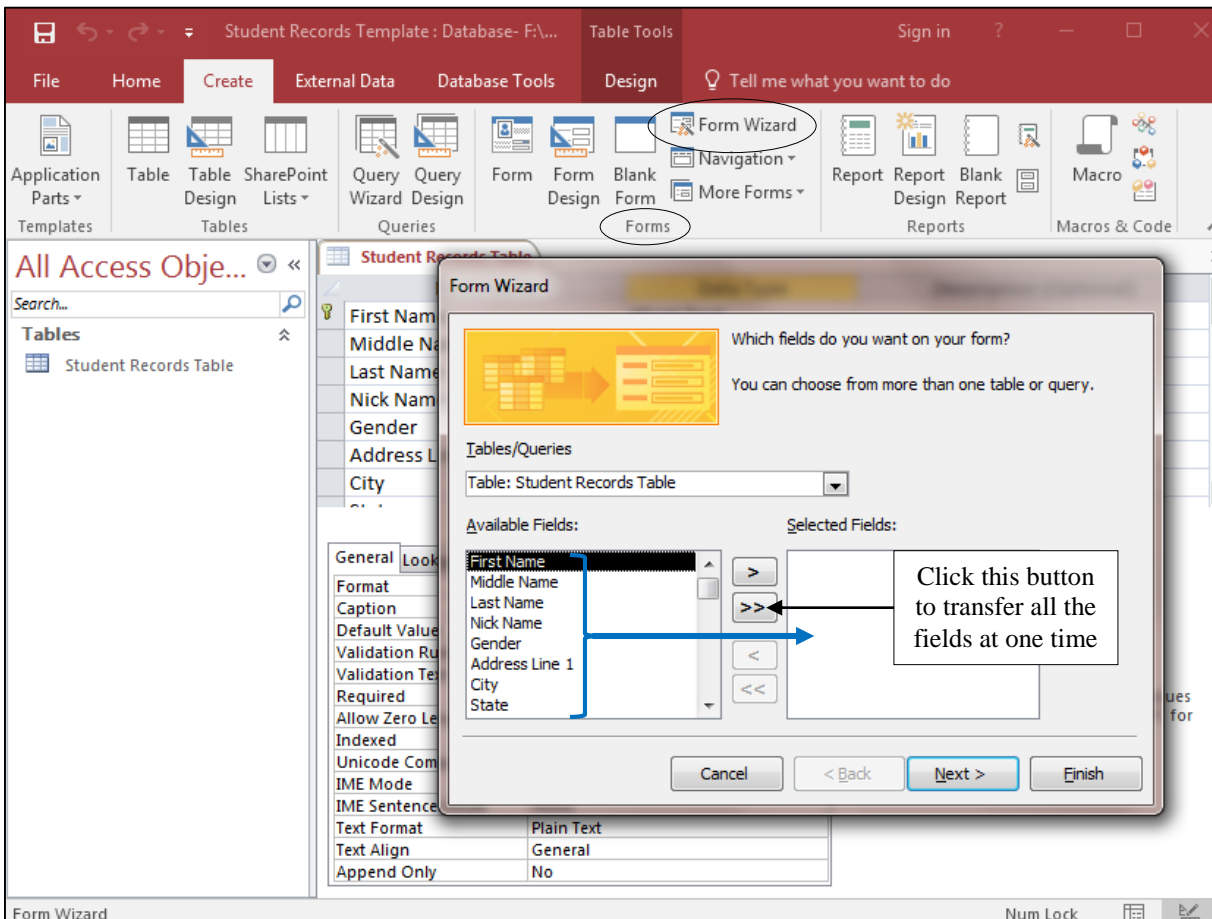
Student Records Template : Database- F:\...
Table Tools
Sign in
?

File
Home
Create
External Data
Database Tools
Design
Tell me what you want to do

Application Parts
Templates
Table
Table Design
SharePoint Lists
Tables
Query Wizard
Query Design
Queries
Form
Form Design
Blank Form
Form Wizard
Navigation
More Forms
Forms
Report
Report Design
Blank Report
Reports
Macro
Macros & Code

All Access Obje...
Search...
Tables
Student Records Table

Student Records Table
First Nam
Middle Na
Last Name
Nick Nam
Gender
Address L
City

General
Look
Format
Caption
Default Value
Validation Ru
Validation Tex
Required
Allow Zero Le
Indexed
Unicode Com
IME Mode
IME Sentence
Text Format
Plain Text
Text Align
General
Append Only
No

ues
for

Form Wizard
Which fields do you want on your form?
You can choose from more than one table or query.
Tables/Queries
Table: Student Records Table
Available Fields:
First Name
Middle Name
Last Name
Nick Name
Gender
Address Line 1
City
State
Selected Fields:
>
>>
<
<<
Click this button to transfer all the fields at one time
Cancel
< Back
Next >
Finish

Form Wizard
Num Lock